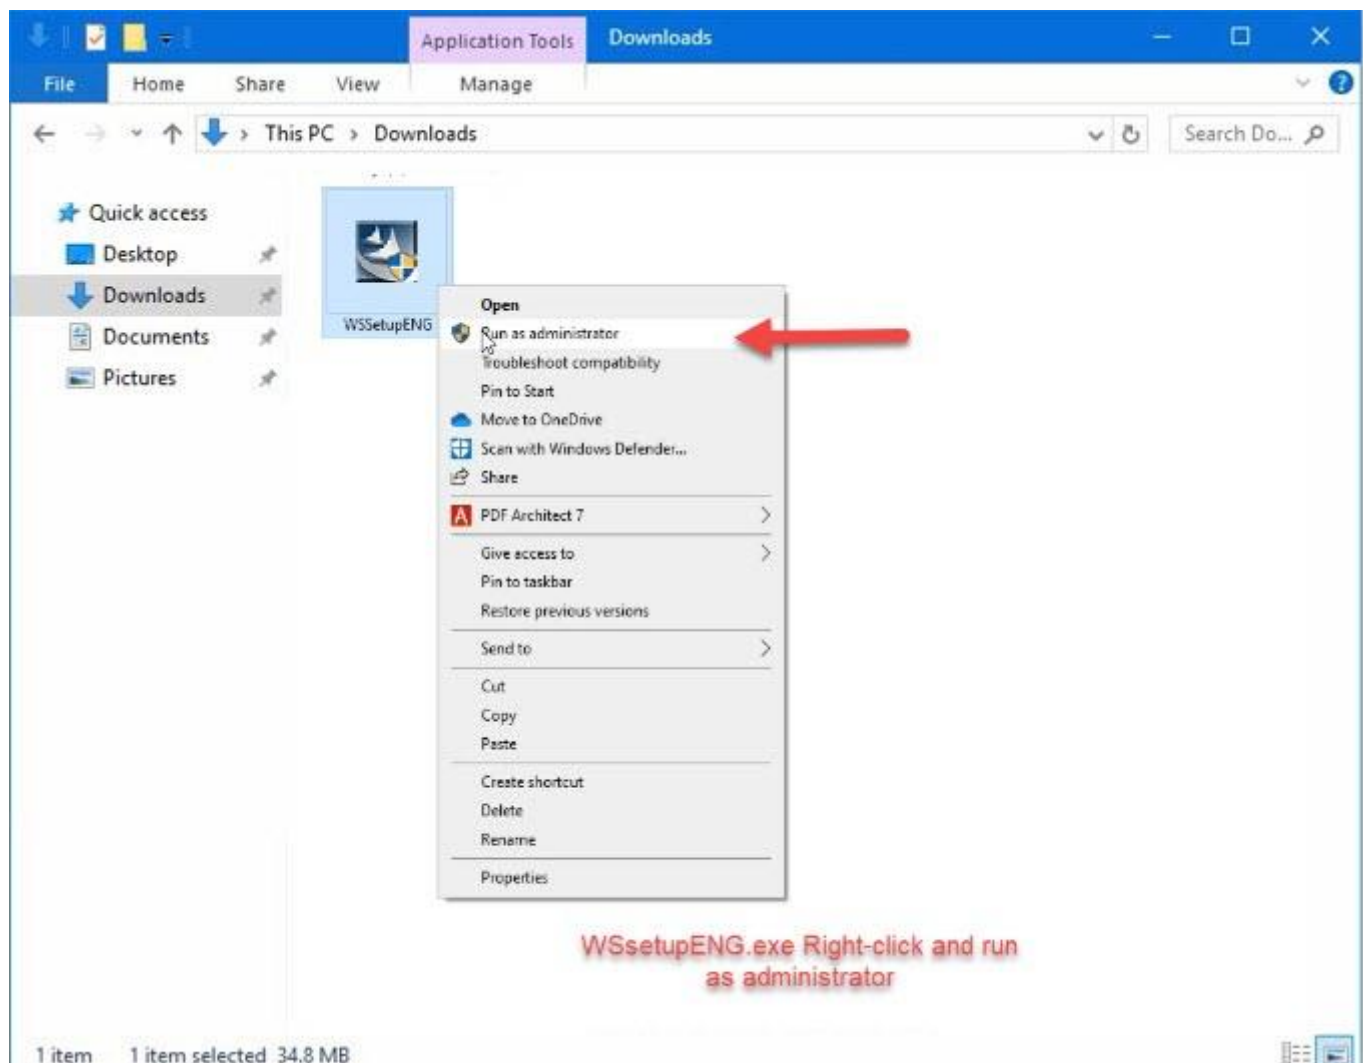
Application Tools Downloads

File Home Share View Manage

This PC › Downloads

Search Do...

Quick access
Desktop
Downloads
Documents
Pictures

WSSetupENG

Open
Run as administrator
Troubleshoot compatibility
Pin to Start
Move to OneDrive
Scan with Windows Defender...
Share
PDF Architect 7
Give access to
Pin to taskbar
Restore previous versions
Send to
Cut
Copy
Paste
Create shortcut
Delete
Rename
Properties

WSsetupENG.exe Right-click and run as administrator

1 item 1 item selected 34.8 MB